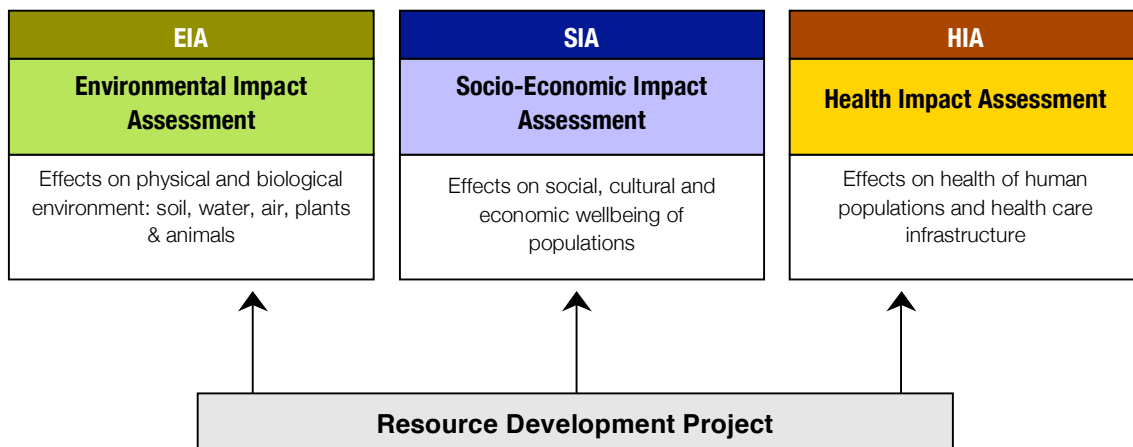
EIA

Environmental Impact Assessment

Effects on physical and biological environment: soil, water, air, plants & animals

SIA

Socio-Economic Impact Assessment

Effects on social, cultural and economic wellbeing of populations

HIA

Health Impact Assessment

Effects on health of human populations and health care infrastructure

Resource Development Project